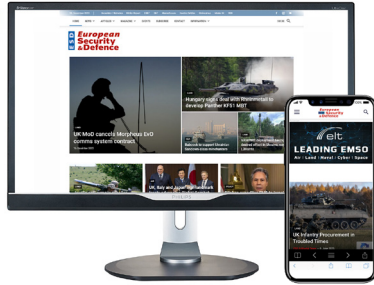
European Security & Defence

UK MoD cancels Morpheus EvO comms system contract

Hungary signs deal with Rheinmetall to develop Panther KF51 MBT

UK, Italy and Japan

PHILIPS

European Security & Defence

elt

LEADING EMSO

Air | Land | Naval | Cyber | Space

UK Infantry Procurement in Troubled Times